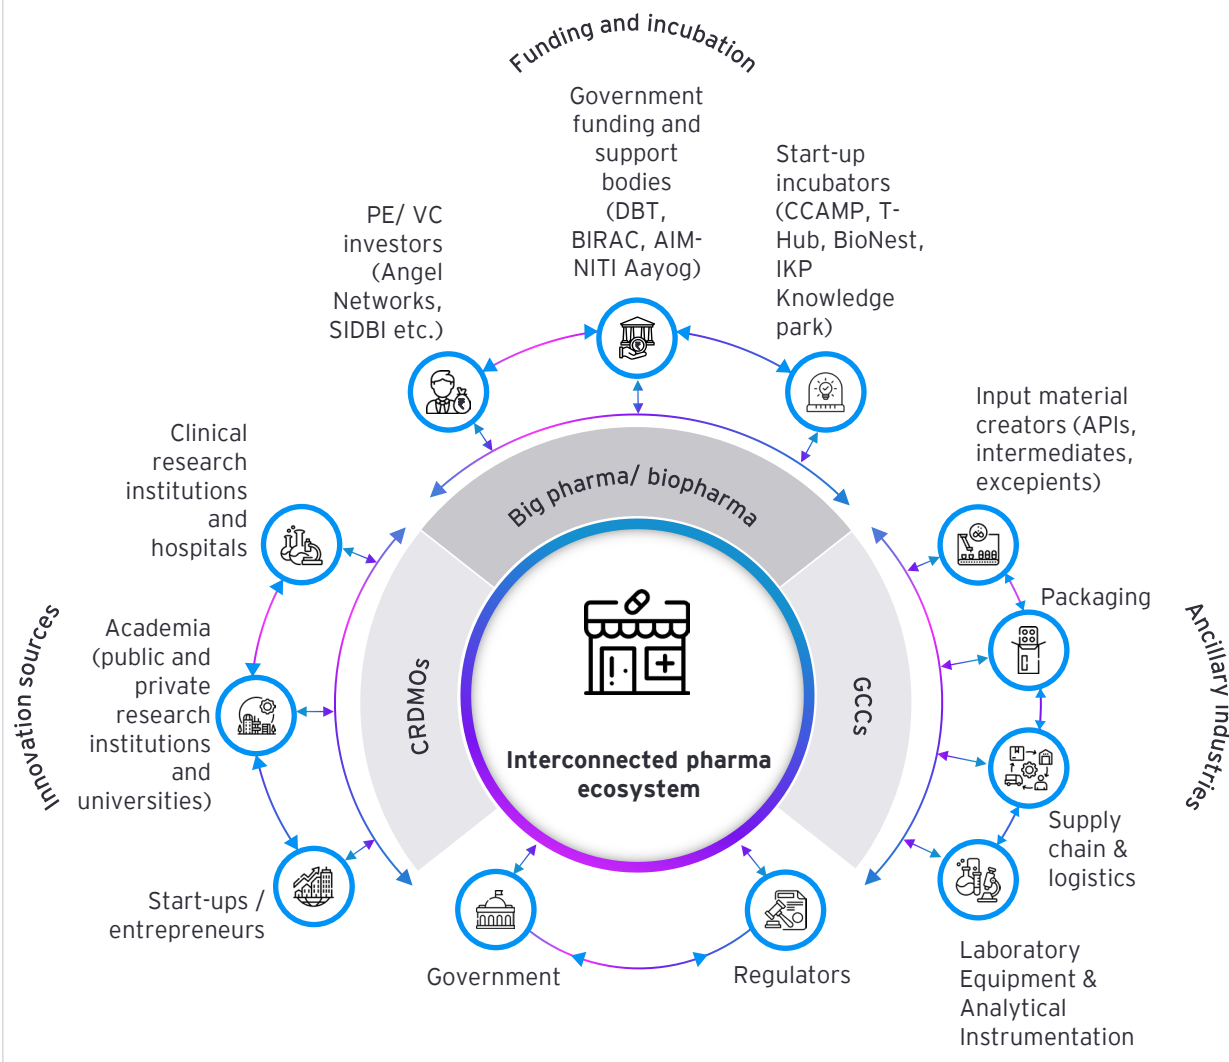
Funding and incubation

Government funding and support bodies (DBT, BIRAC, AIM-NITI Aayog)

PE/ VC investors (Angel Networks, SIDBI etc.)

Start-up incubators (CCAMP, T-Hub, BioNest, IKP Knowledge park)

Clinical research institutions and hospitals

Input material creators (APIs, intermediates, excepients)

Big pharma/ biopharma

Packaging

Innovation sources

Academia (public and private research institutions and universities)

CRDMOs

GCCs

Ancillary industries

Interconnected pharma ecosystem

Supply chain & logistics

Start-ups / entrepreneurs

Government

Regulators

Laboratory Equipment & Analytical Instrumentation